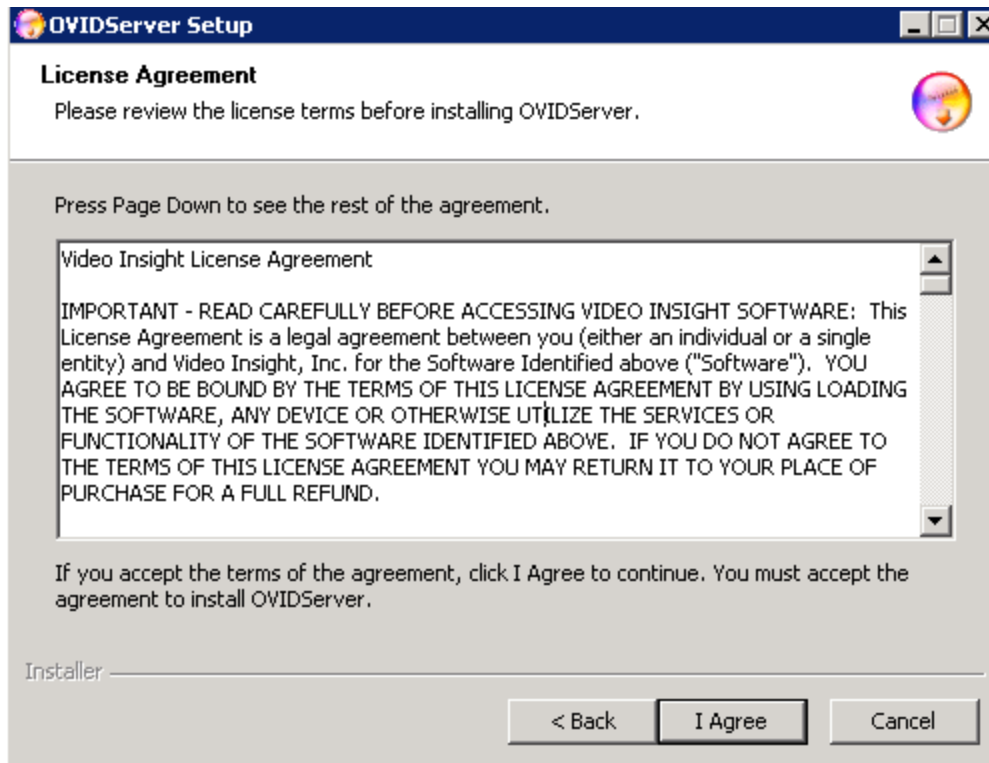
OVIDServer Setup

License Agreement
Please review the license terms before installing OVIDServer.

Press Page Down to see the rest of the agreement.

Video Insight License Agreement

IMPORTANT - READ CAREFULLY BEFORE ACCESSING VIDEO INSIGHT SOFTWARE: This License Agreement is a legal agreement between you (either an individual or a single entity) and Video Insight, Inc. for the Software Identified above ("Software"). YOU AGREE TO BE BOUND BY THE TERMS OF THIS LICENSE AGREEMENT BY USING LOADING THE SOFTWARE, ANY DEVICE OR OTHERWISE UTILIZE THE SERVICES OR FUNCTIONALITY OF THE SOFTWARE IDENTIFIED ABOVE. IF YOU DO NOT AGREE TO THE TERMS OF THIS LICENSE AGREEMENT YOU MAY RETURN IT TO YOUR PLACE OF PURCHASE FOR A FULL REFUND.

If you accept the terms of the agreement, click I Agree to continue. You must accept the agreement to install OVIDServer.

Installer

< Back
I Agree
Cancel